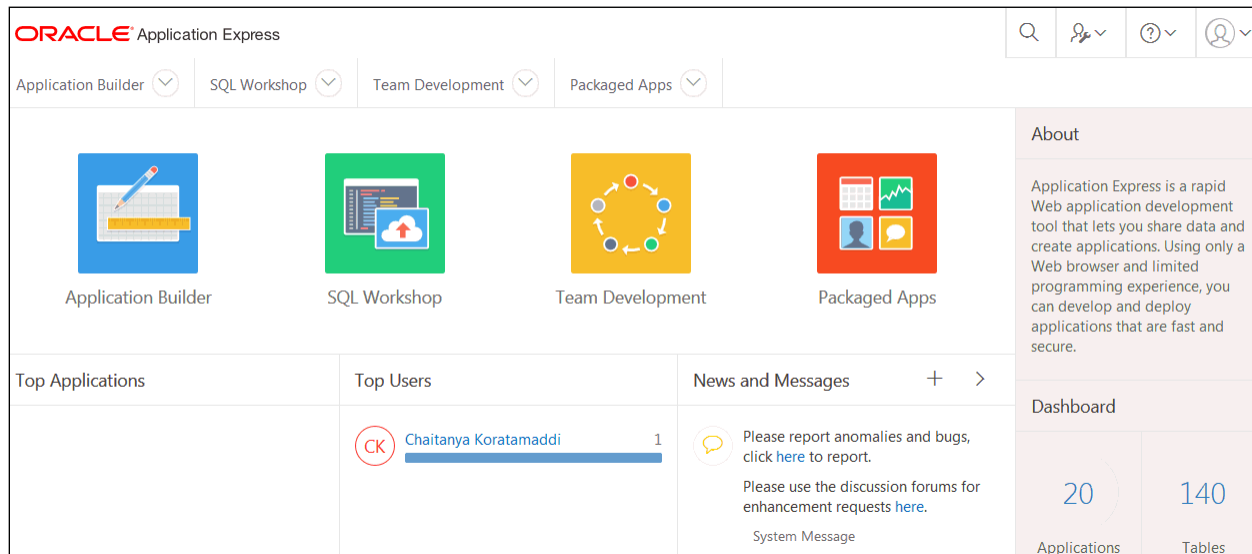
ORACLE Application Express

Application Builder
SQL Workshop
Team Development
Packaged Apps

Application Builder
SQL Workshop
Team Development
Packaged Apps

About

Application Express is a rapid Web application development tool that lets you share data and create applications. Using only a Web browser and limited programming experience, you can develop and deploy applications that are fast and secure.

Top Applications

Top Users

CK Chaitanya Koratamaddi 1

News and Messages +

Please report anomalies and bugs, click here to report.

Please use the discussion forums for enhancement requests here.

System Message

Dashboard

20
Applications

140
Tables